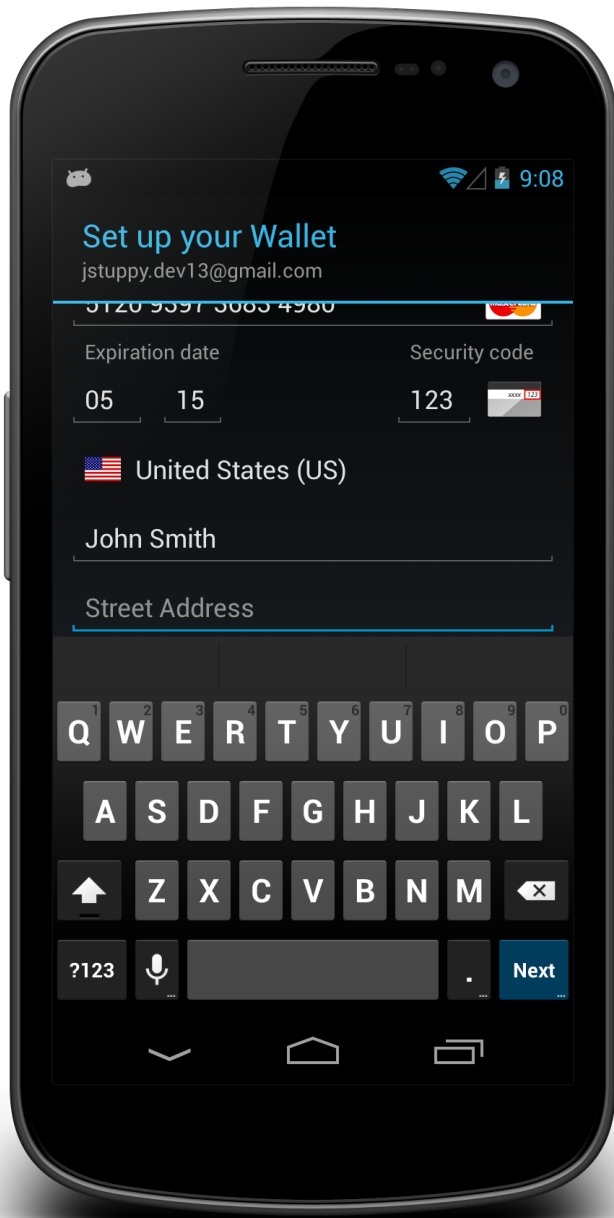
9:08

Set up your Wallet
jstuppy.dev13@gmail.com

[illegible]

Expiration date
Security code
05
15
123
XXXX 123

United States (US)

John Smith

Street Address

1 2 3 4 5 6 7 8 9 0
Q W E R T Y U I O P
A S D F G H J K L
Z X C V B N M
?123 . Next